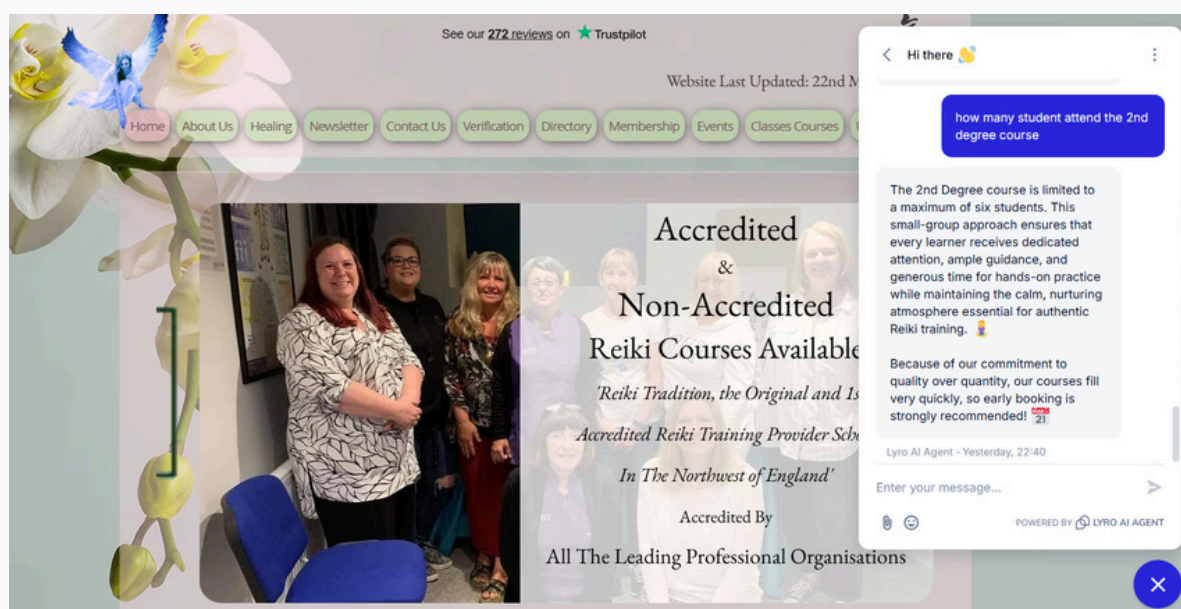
See our 272 reviews on ★ Trustpilot

Website Last Updated: 22nd M

Home About Us Healing Newsletter Contact Us Verification Directory Membership Events Classes Courses

Accredited
&
Non-Accredited
Reiki Courses Available
'Reiki Tradition, the Original and 1s
Accredited Reiki Training Provider Scho
In The Northwest of England'
Accredited By
All The Leading Professional Organisations

Hi there 👋

how many student attend the 2nd degree course

The 2nd Degree course is limited to a maximum of six students. This small-group approach ensures that every learner receives dedicated attention, ample guidance, and generous time for hands-on practice while maintaining the calm, nurturing atmosphere essential for authentic Reiki training. 🧘

Because of our commitment to quality over quantity, our courses fill very quickly, so early booking is strongly recommended! 📅

Lyro AI Agent - Yesterday, 22:40

Enter your message...

POWERED BY LYRO AI AGENT